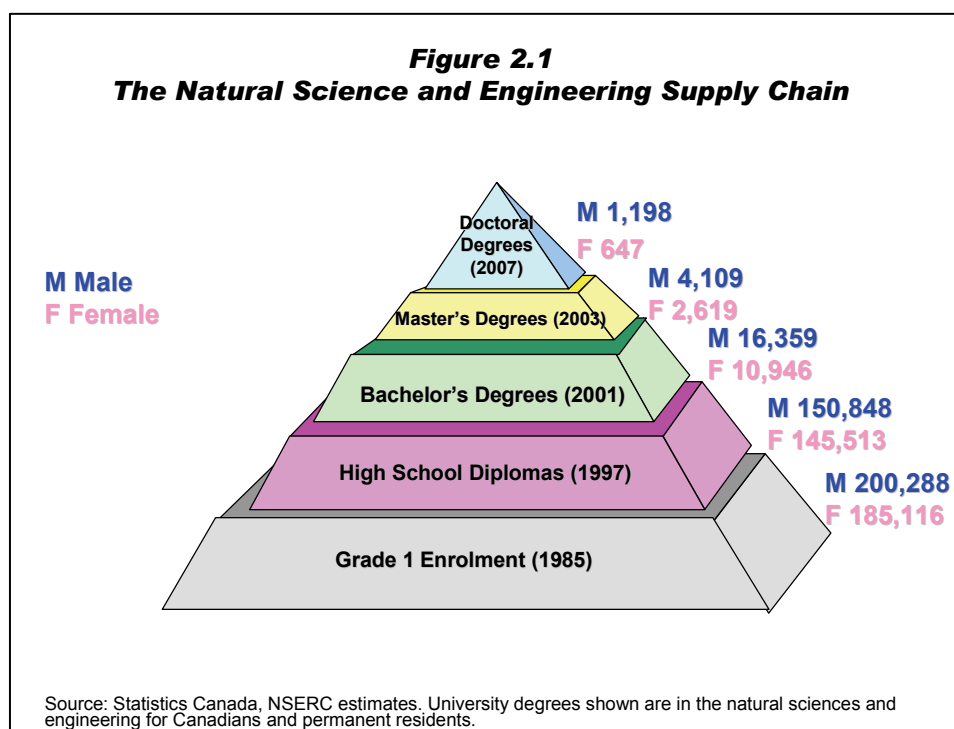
Figure 2.1
The Natural Science and Engineering Supply Chain

M Male
F Female

Doctoral Degrees (2007)
M 1,198
F 647

Master's Degrees (2003)
M 4,109
F 2,619

Bachelor's Degrees (2001)
M 16,359
F 10,946

High School Diplomas (1997)
M 150,848
F 145,513

Grade 1 Enrolment (1985)
M 200,288
F 185,116

Source: Statistics Canada, NSERC estimates. University degrees shown are in the natural sciences and engineering for Canadians and permanent residents.